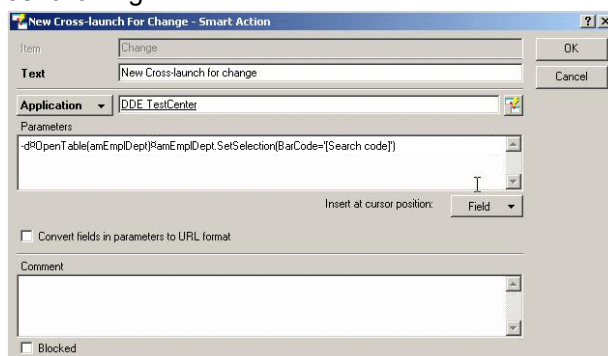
New Cross-launch For Change - Smart Action

?|×

Item Change

OK

Text New Cross-launch for change

Cancel

Application DDE TestCenter

Parameters

-dºOpenTable(amEmplDept)ºamEmplDept.SetSelection(BarCode='[Search code]')

Insert at cursor position: Field

Convert fields in parameters to URL format

Comment

Blocked